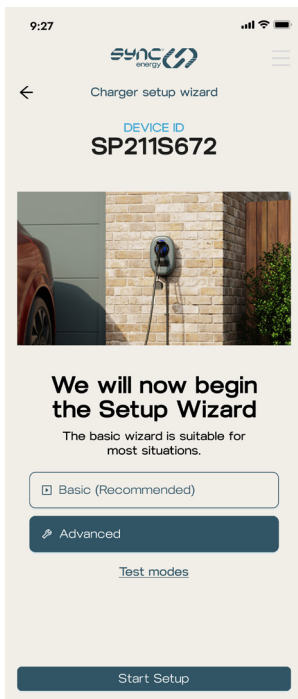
9:27

sync energy

Charger setup wizard

DEVICE ID
SP211S672

We will now begin the Setup Wizard

The basic wizard is suitable for most situations.

Basic (Recommended)

Advanced

Test modes

Start Setup